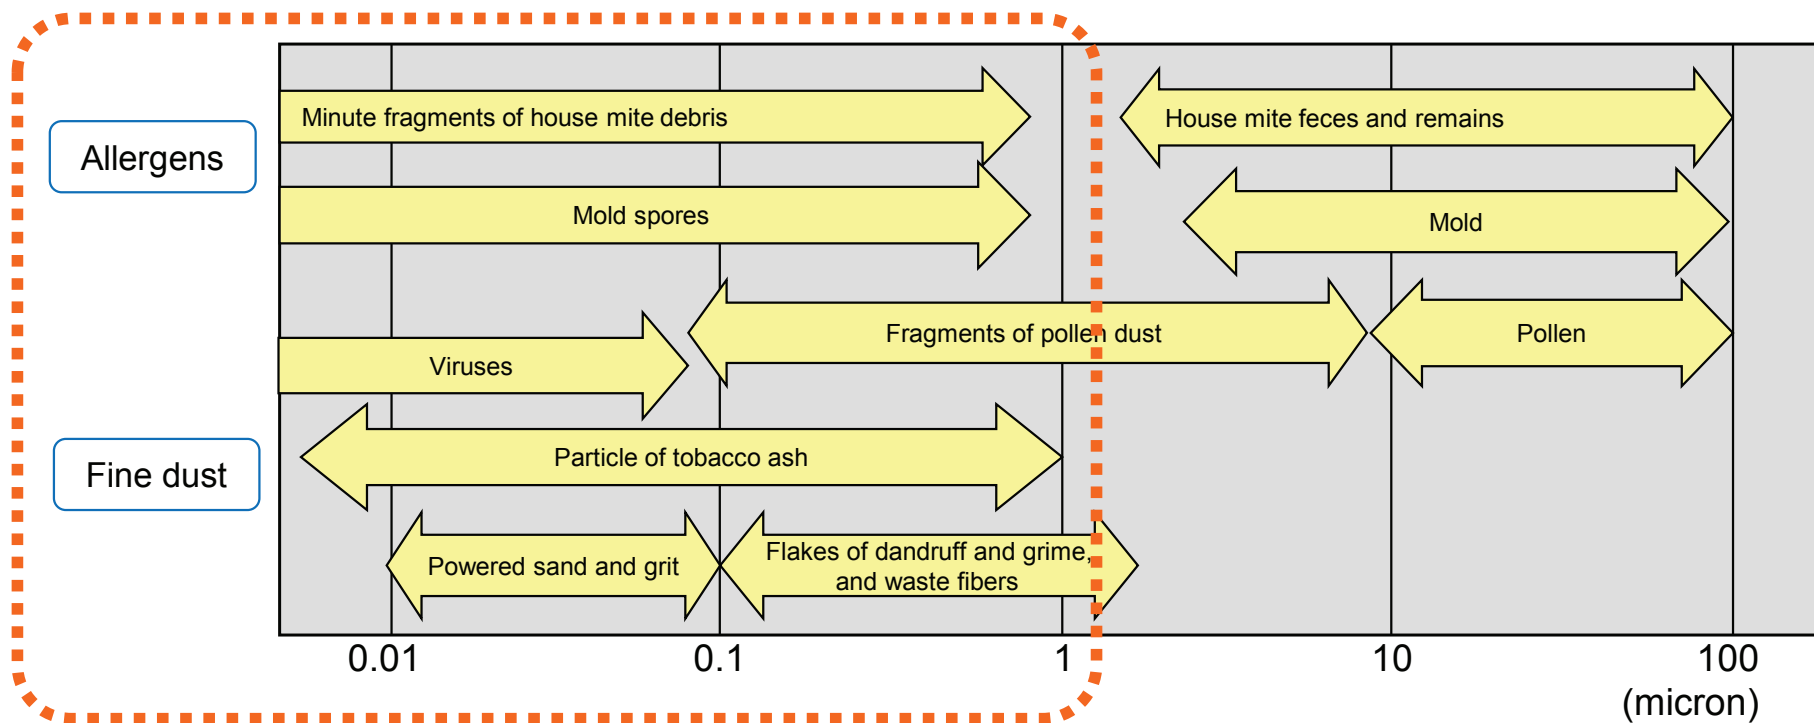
Allergens

Fine dust

Minute fragments of house mite debris

House mite feces and remains

Mold spores

Mold

Fragments of pollen dust

Pollen

Viruses

Particle of tobacco ash

Powered sand and grit

Flakes of dandruff and grime, and waste fibers

0.01

0.1

1

10

100

(micron)